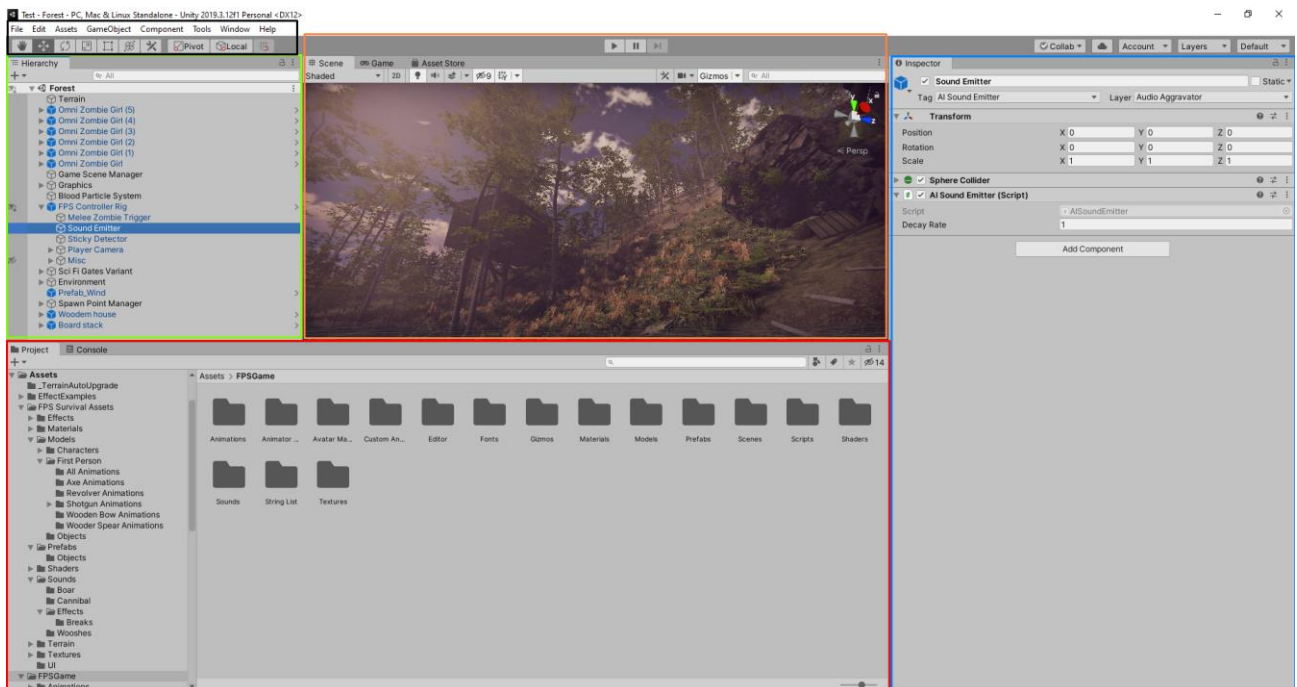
Test - Forest - PC, Mac & Linux Standalone - Unity 2019.3.12f1 Personal <DX12>

File Edit Assets GameObject Component Tools Window Help

Pivot Local

Collab Account Layers Default

Hierarchy

All

Forest
Terrain
Omni Zombie Girl (5)
Omni Zombie Girl (4)
Omni Zombie Girl (3)
Omni Zombie Girl (2)
Omni Zombie Girl (1)
Omni Zombie Girl
Game Scene Manager
Graphics
Blood Particle System
FPS Controller Rig
Melee Zombie Trigger
Sound Emitter
Sticky Detector
Player Camera
Misc
Sci Fi Gates Variant
Environment
Prefab_Wind
Spawn Point Manager
Woodem house
Board stack

Scene Game Asset Store

Shaded 2D 9 Gizmos All

Persp

Inspector

Sound Emitter Static

Tag AI Sound Emitter Layer Audio Aggravator

Transform

| | | | |
|---|---|---|---|
| Position | X 0 | Y 0 | Z 0 |
| Rotation | X 0 | Y 0 | Z 0 |
| Scale | X 1 | Y 1 | Z 1 |

Sphere Collider

AI Sound Emitter (Script)

Script AISoundEmitter
Decay Rate 1

Add Component

Project Console

14

Assets
_TerrainAutoUpgrade
EffectExamples
FPS Survival Assets
Effects
Materials
Models
Characters
First Person
All Animations
Axe Animations
Revolver Animations
Shotgun Animations
Wooden Bow Animations
Wooder Spear Animations
Objects
Prefabs
Objects
Shaders
Sounds
Boar
Cannibal
Effects
Breaks
Wooshes
Terrain
Textures
UI
FPSGame

Assets > FPSGame

Animations Animator ... Avatar Ma... Custom An... Editor Fonts Gizmos Materials Models Prefabs Scenes Scripts Shaders

Sounds String List Textures